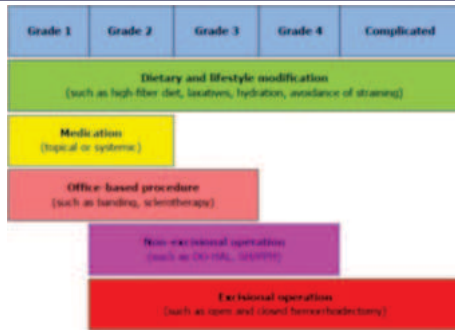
Grade 1 | Grade 2 | Grade 3 | Grade 4 | Complicated

Dietary and lifestyle modification
(such as high fiber diet, laxatives, hydration, avoidance of straining)

Medication
(topical or systemic)

Office-based procedure
(such as banding, sclerotherapy)

Non-excisional operation
(such as DG-HAL, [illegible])

Excisional operation
(such as open and closed hemorrhoidectomy)